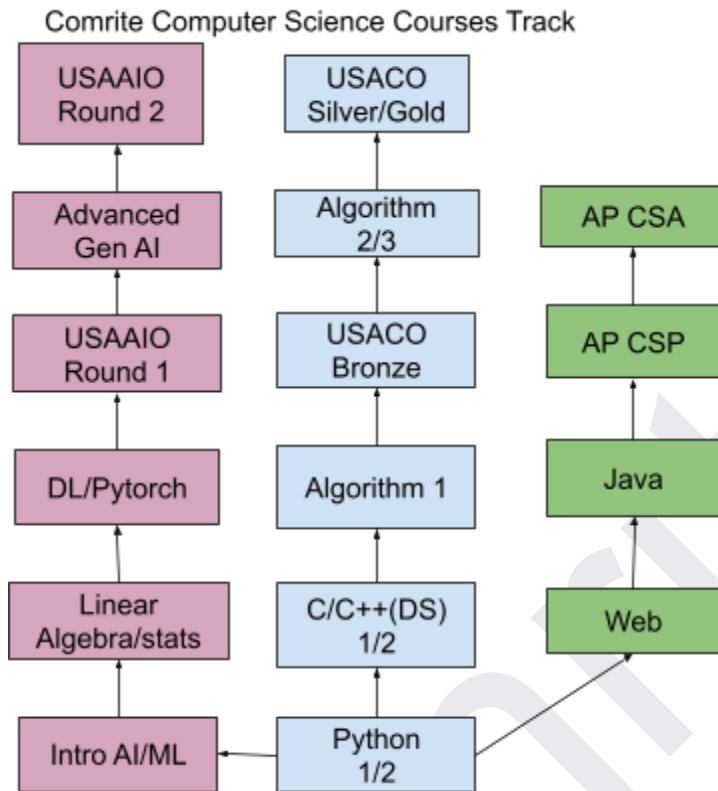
Comrite Computer Science Courses Track

USAAIO Round 2

Advanced Gen AI

USAAIO Round 1

DL/Pytorch

Linear Algebra/stats

Intro AI/ML

USACO Silver/Gold

Algorithm 2/3

USACO Bronze

Algorithm 1

C/C++(DS) 1/2

Python 1/2

AP CSA

AP CSP

Java

Web